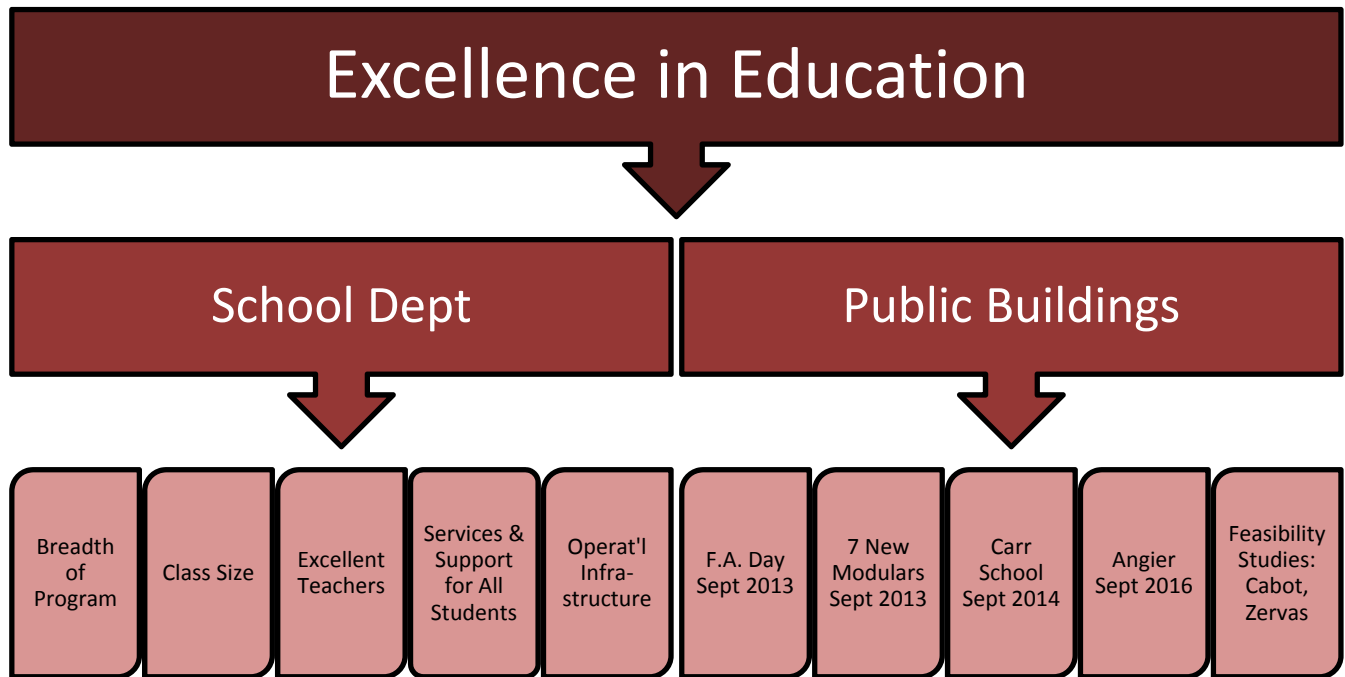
Excellence in Education

School Dept

Public Buildings

Breadth of Program

Class Size

Excellent Teachers

Services & Support for All Students

Operat'l Infrastructure

F.A. Day Sept 2013

7 New Modulars Sept 2013

Carr School Sept 2014

Angier Sept 2016

Feasibility Studies: Cabot, Zervas